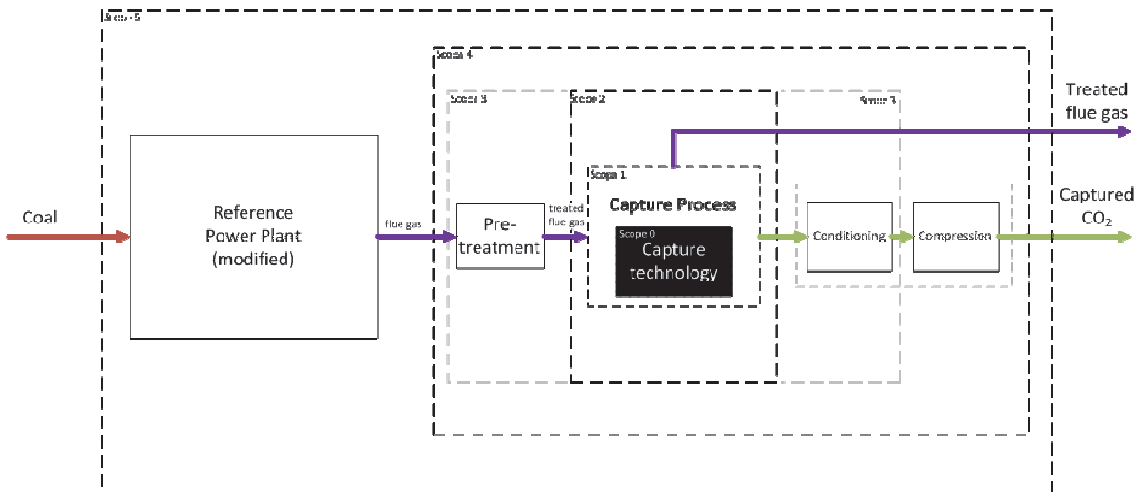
Scope 5

Scope 4

Scope 3

Scope 2

Scope 3

Treated flue gas

Scope 1

Capture Process

Coal

Reference Power Plant (modified)

flue gas

Pre-treatment

treated flue gas

Scope 0

Capture technology

Conditioning

Compression

Captured $CO_2$